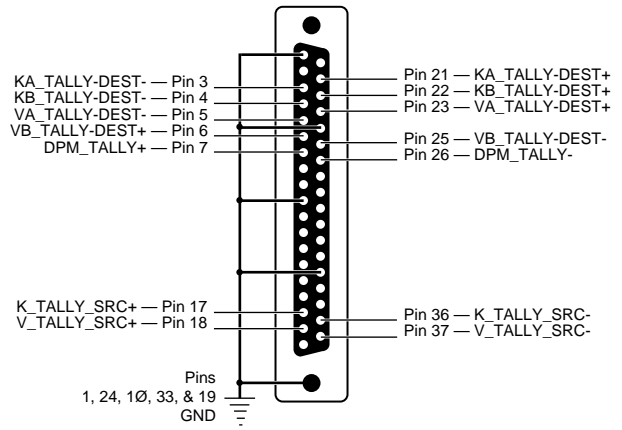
KA_TALLY-DEST- — Pin 3
KB_TALLY-DEST- — Pin 4
VA_TALLY-DEST- — Pin 5
VB_TALLY-DEST+ — Pin 6
DPM_TALLY+ — Pin 7

Pin 21 — KA_TALLY-DEST+
Pin 22 — KB_TALLY-DEST+
Pin 23 — VA_TALLY-DEST+
Pin 25 — VB_TALLY-DEST-
Pin 26 — DPM_TALLY-

K_TALLY_SRC+ — Pin 17
V_TALLY_SRC+ — Pin 18

Pin 36 — K_TALLY_SRC-
Pin 37 — V_TALLY_SRC-

Pins
1, 24, 1Ø, 33, & 19
GND